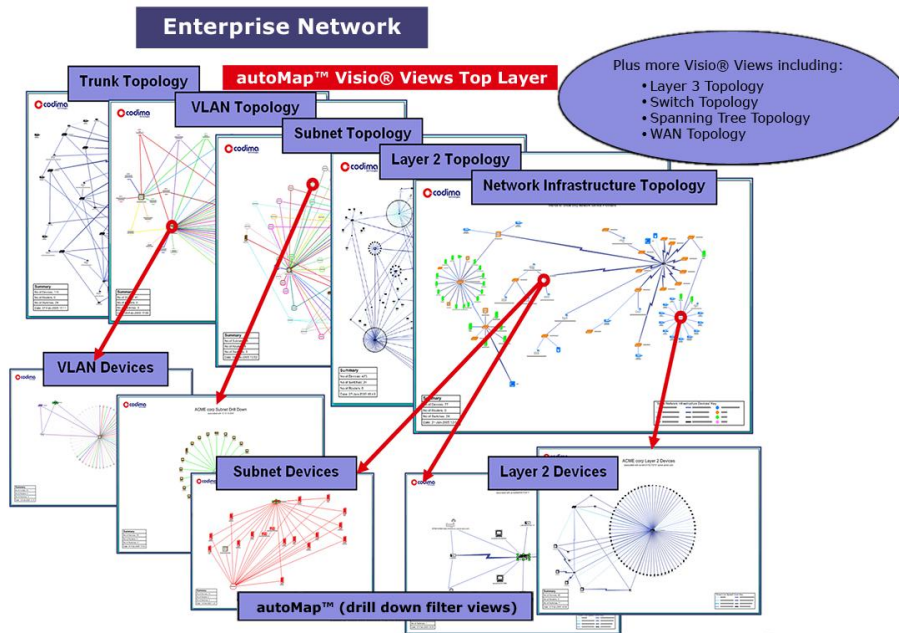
Enterprise Network

autoMap™ Visio® Views Top Layer

Plus more Visio® Views including:
• Layer 3 Topology
• Switch Topology
• Spanning Tree Topology
• WAN Topology

Trunk Topology

VLAN Topology

Subnet Topology

Layer 2 Topology

Network Infrastructure Topology

codima

codima

codima

codima

Summary

Summary

Summary

Summary

VLAN Devices

codima

ACME corp Subnet Drill Down

Subnet Devices

codima

Layer 2 Devices

codima

ACME corp Layer 2 Devices

autoMap™ (drill down filter views)